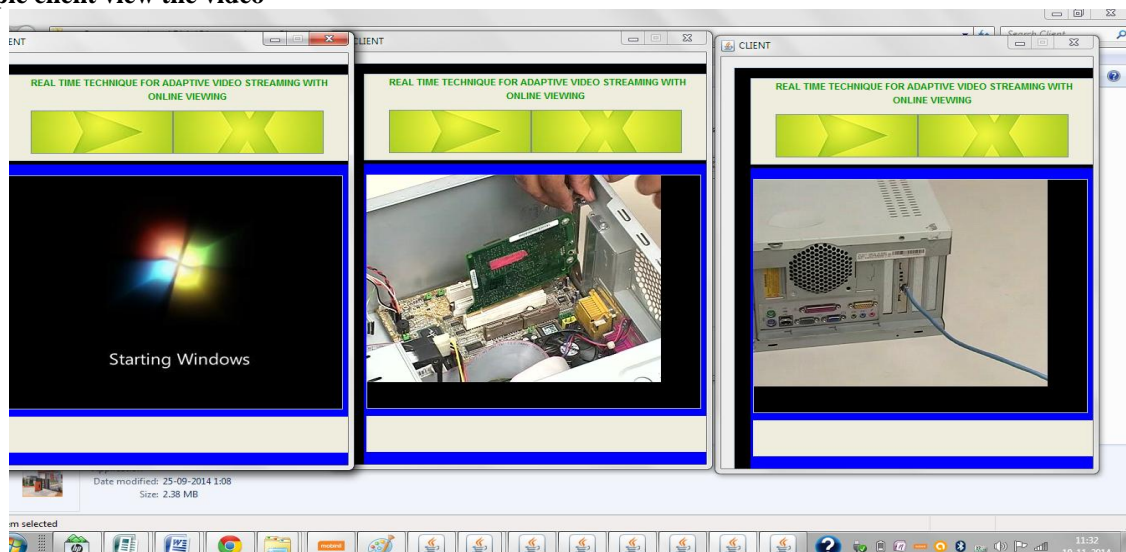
ple client view the video

ENT

REAL TIME TECHNIQUE FOR ADAPTIVE VIDEO STREAMING WITH ONLINE VIEWING

Starting Windows

LIENT

REAL TIME TECHNIQUE FOR ADAPTIVE VIDEO STREAMING WITH ONLINE VIEWING

CLIENT

REAL TIME TECHNIQUE FOR ADAPTIVE VIDEO STREAMING WITH ONLINE VIEWING

Search Client

Date modified: 25-09-2014 1:08
Size: 2.38 MB

m selected

11:32